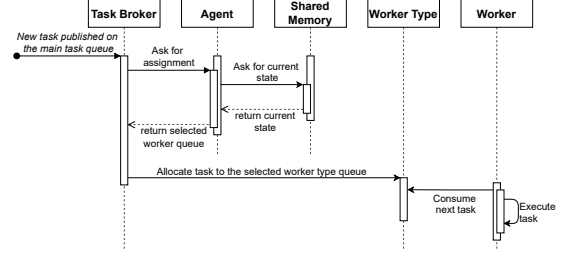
Task Broker

Agent

Shared Memory

Worker Type

Worker

New task published on the main task queue

Ask for assignment

Ask for current state

return current state

return selected worker queue

Allocate task to the selected worker type queue

Consume next task

Execute task